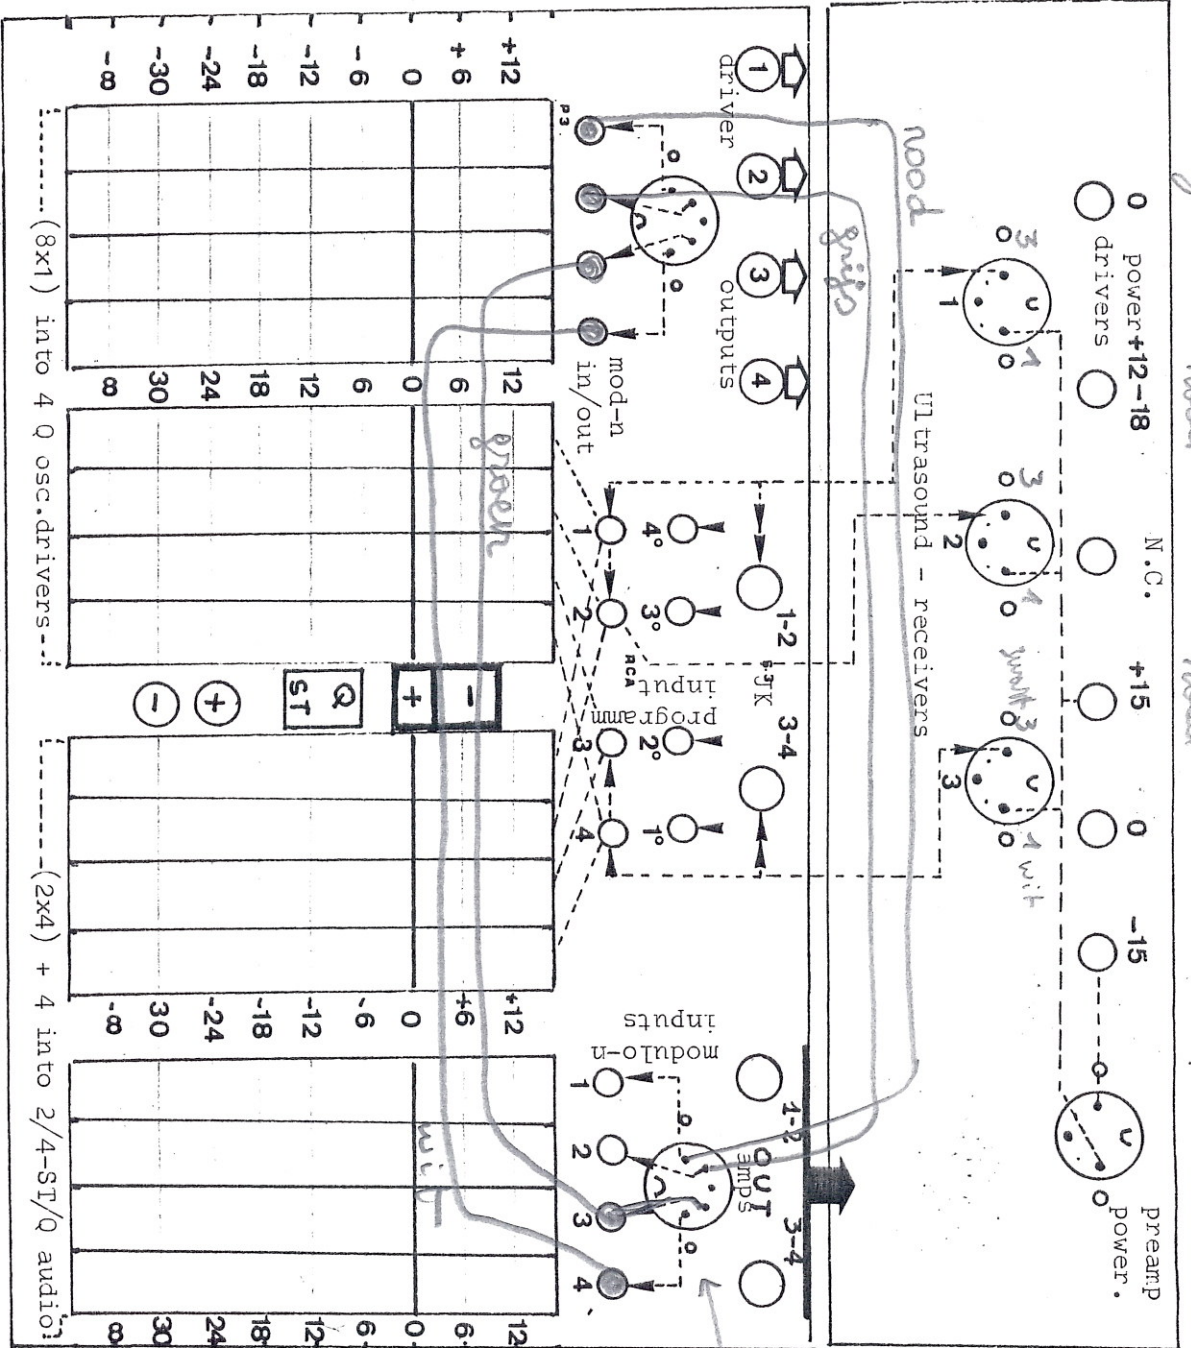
power +12-18
0 drivers
N.C.
+15
0
-15
preamp power.
Ultrasound - receivers
3 1
3 1
3 1
1
2
3
rood
rood
rood
grijs
zwart
wit
driver
1
2
3
4
outputs
mod-n in/out
P3
1-2
3-4
JK
4°
3°
2°
1°
1
2
3
4
RCA
program input
moduo-n inputs
1
2
3
4
1-2
3-4
OUT amps
green
wit
+12
+6
0
-6
-12
-18
-24
-30
-8
12
6
0
6
12
18
24
30
8
+12
+6
0
-6
-12
-18
-24
30
-8
12
6
0
12
18
24
30
8
+
-
Q
ST
+
-
(8x1) into 4 Q osc.drivers
(2x4) + 4 into 2/4-ST/Q audio